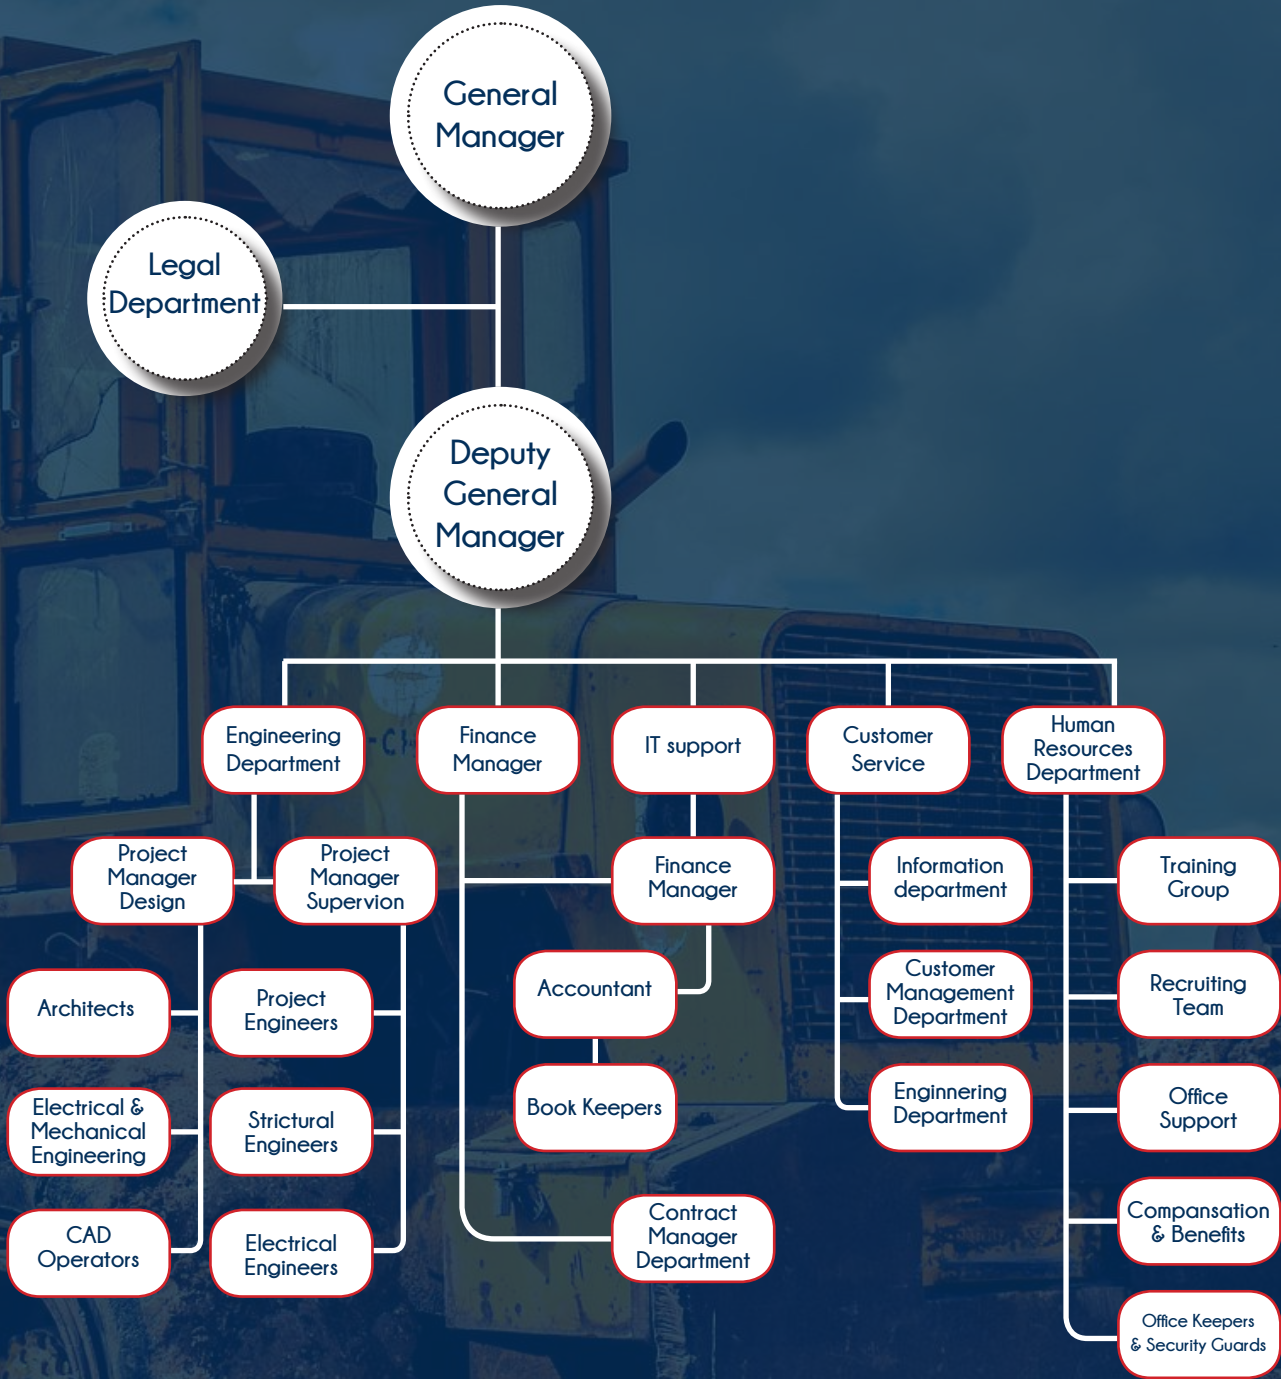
General Manager

Legal Department

Deputy General Manager

Engineering Department

Finance Manager

IT support

Customer Service

Human Resources Department

Project Manager Design

Project Manager Supervion

Architects

Electrical & Mechanical Engineering

CAD Operators

Project Engineers

Strictural Engineers

Electrical Engineers

Finance Manager

Accountant

Book Keepers

Contract Manager Department

Information department

Customer Management Department

Enginnering Department

Training Group

Recruiting Team

Office Support

Compansation & Benefits

Office Keepers & Security Guards